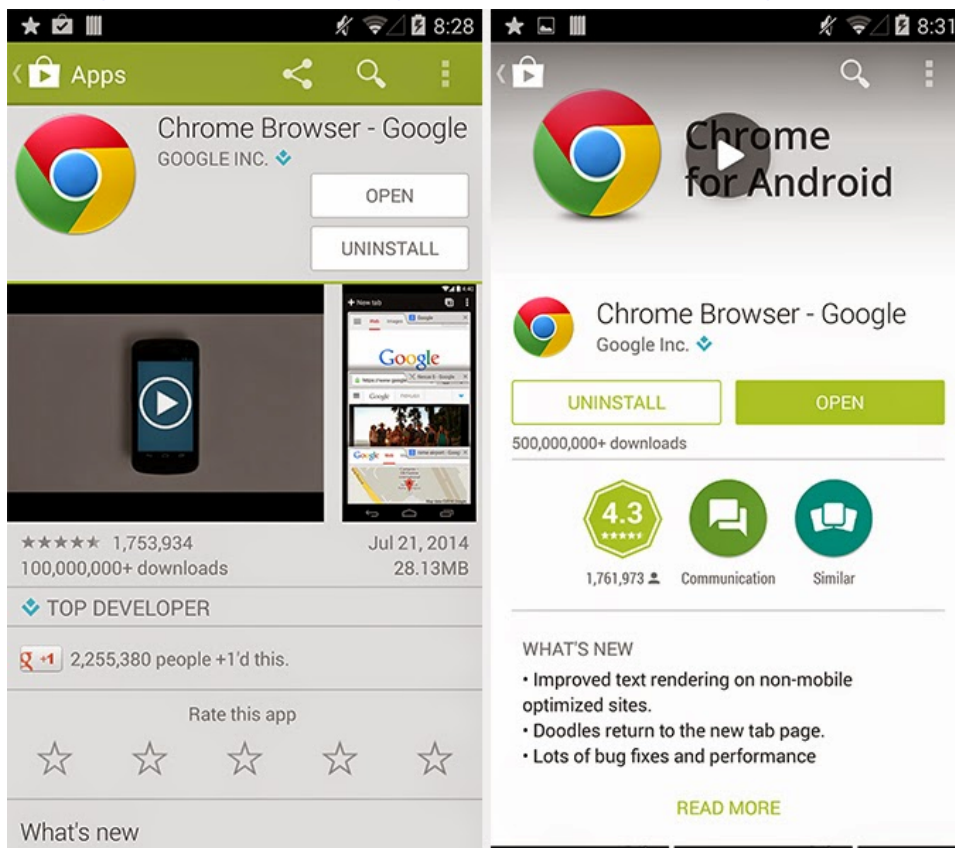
8:28

Apps

Chrome Browser - Google
GOOGLE INC.

OPEN

UNINSTALL

New tab
Google

★★★★★ 1,753,934
100,000,000+ downloads

Jul 21, 2014
28.13MB

TOP DEVELOPER

+1 2,255,380 people +1'd this.

Rate this app

What's new

8:31

Chrome for Android

Chrome Browser - Google
Google Inc.

UNINSTALL

OPEN

500,000,000+ downloads

4.3
1,761,973

Communication

Similar

WHAT'S NEW
• Improved text rendering on non-mobile optimized sites.
• Doodles return to the new tab page.
• Lots of bug fixes and performance

READ MORE